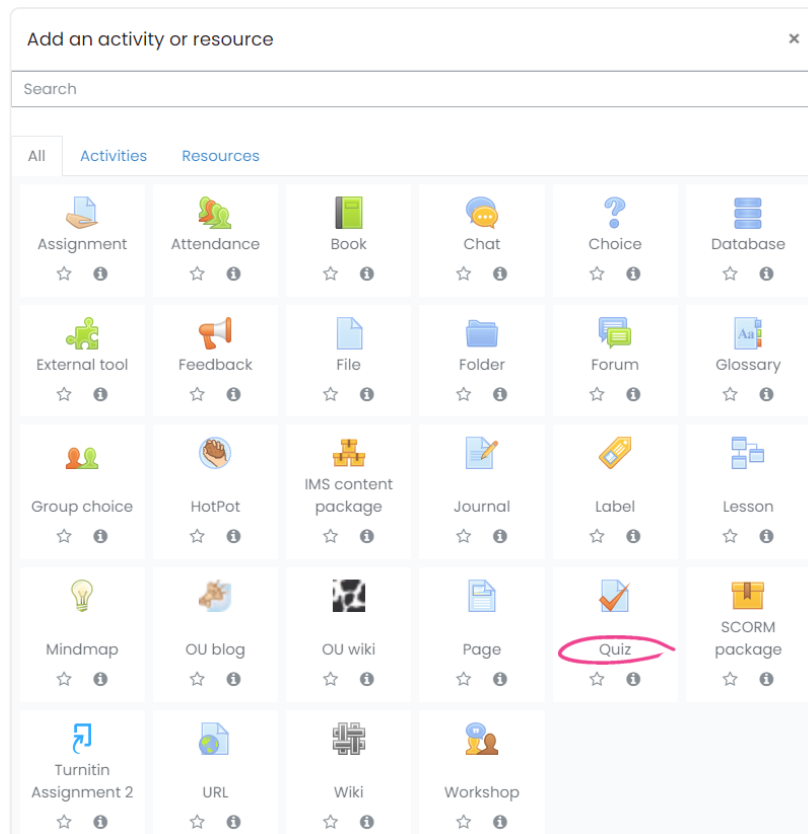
Add an activity or resource ×

Search

All Activities Resources

Assignment
Attendance
Book
Chat
Choice
Database
External tool
Feedback
File
Folder
Forum
Glossary
Group choice
HotPot
IMS content package
Journal
Label
Lesson
Mindmap
OU blog
OU wiki
Page
Quiz
SCORM package
Turnitin Assignment 2
URL
Wiki
Workshop